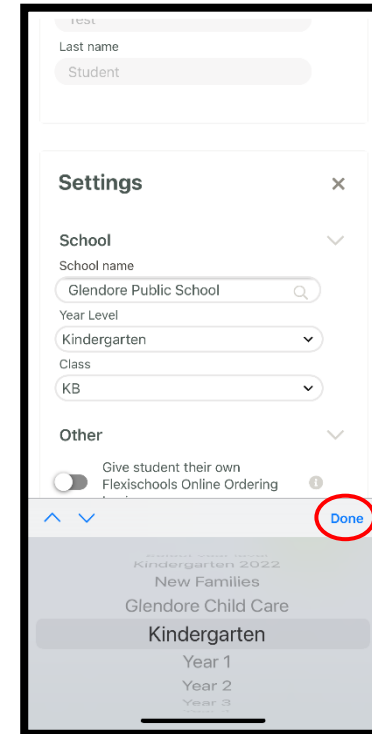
Test
Last name
Student

Settings
×

School
School name
Glendore Public School
Year Level
Kindergarten
Class
KB

Other
Give student their own Flexischools Online Ordering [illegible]

Done

Kindergarten 2022
New Families
Glendore Child Care
Kindergarten
Year 1
Year 2
Year 3